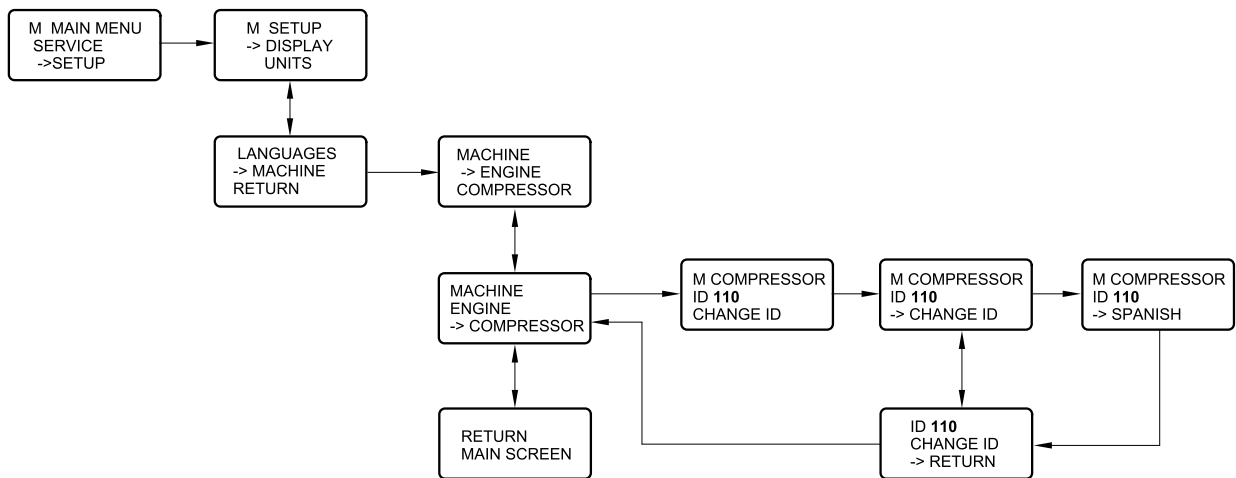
M MAIN MENU
SERVICE
->SETUP

M SETUP
-> DISPLAY
UNITS

LANGUAGES
-> MACHINE
RETURN

MACHINE
-> ENGINE
COMPRESSOR

MACHINE
ENGINE
-> COMPRESSOR

M COMPRESSOR
ID **110**
CHANGE ID

M COMPRESSOR
ID **110**
-> CHANGE ID

M COMPRESSOR
ID **110**
-> SPANISH

RETURN
MAIN SCREEN

ID **110**
CHANGE ID
-> RETURN